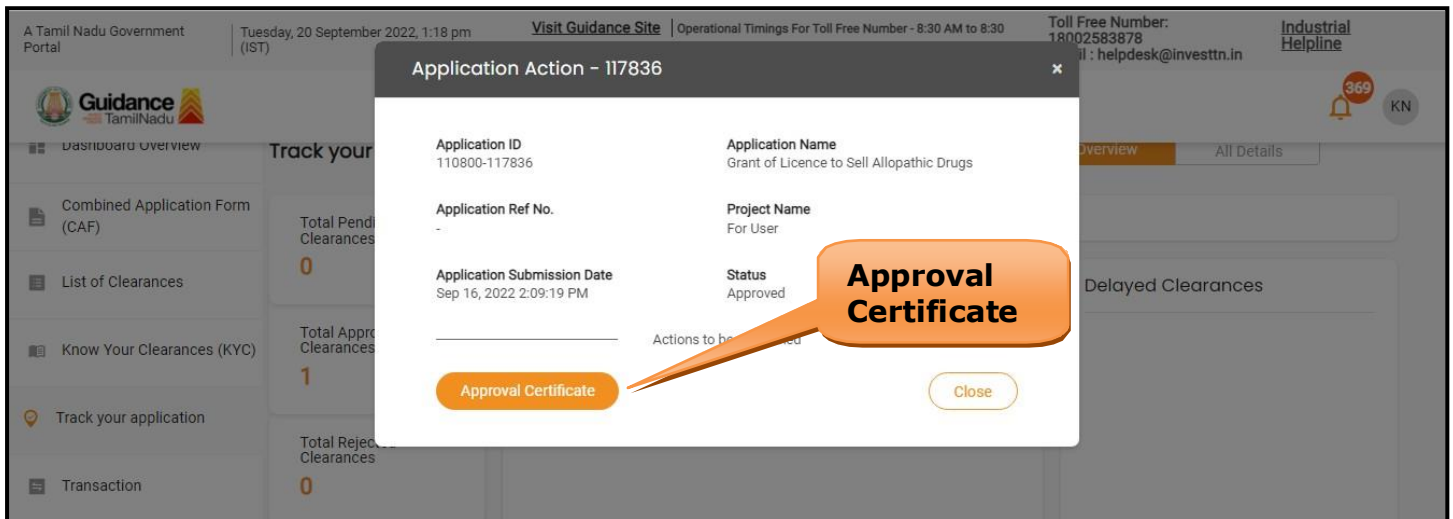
A Tamil Nadu Government Portal | Tuesday, 20 September 2022, 1:18 pm (IST) | Visit Guidance Site | Operational Timings For Toll Free Number - 8:30 AM to 8:30 | Toll Free Number: 18002583878 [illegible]il : helpdesk@investtn.in | Industrial Helpline

Guidance TamilNadu

369 KN

Dashboard Overview
Combined Application Form (CAF)
List of Clearances
Know Your Clearances (KYC)
Track your application
Transaction

Track your

Total Pendi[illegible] Clearances
0
Total Appro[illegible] Clearances
1
Total Rejec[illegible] Clearances
0

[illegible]verview | All Details

Delayed Clearances

Application Action - 117836 ×

Application ID
110800-117836

Application Name
Grant of Licence to Sell Allopathic Drugs

Application Ref No.
-

Project Name
For User

Application Submission Date
Sep 16, 2022 2:09:19 PM

Status
Approved

Actions to be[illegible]ed

Approval Certificate

Close

Approval Certificate